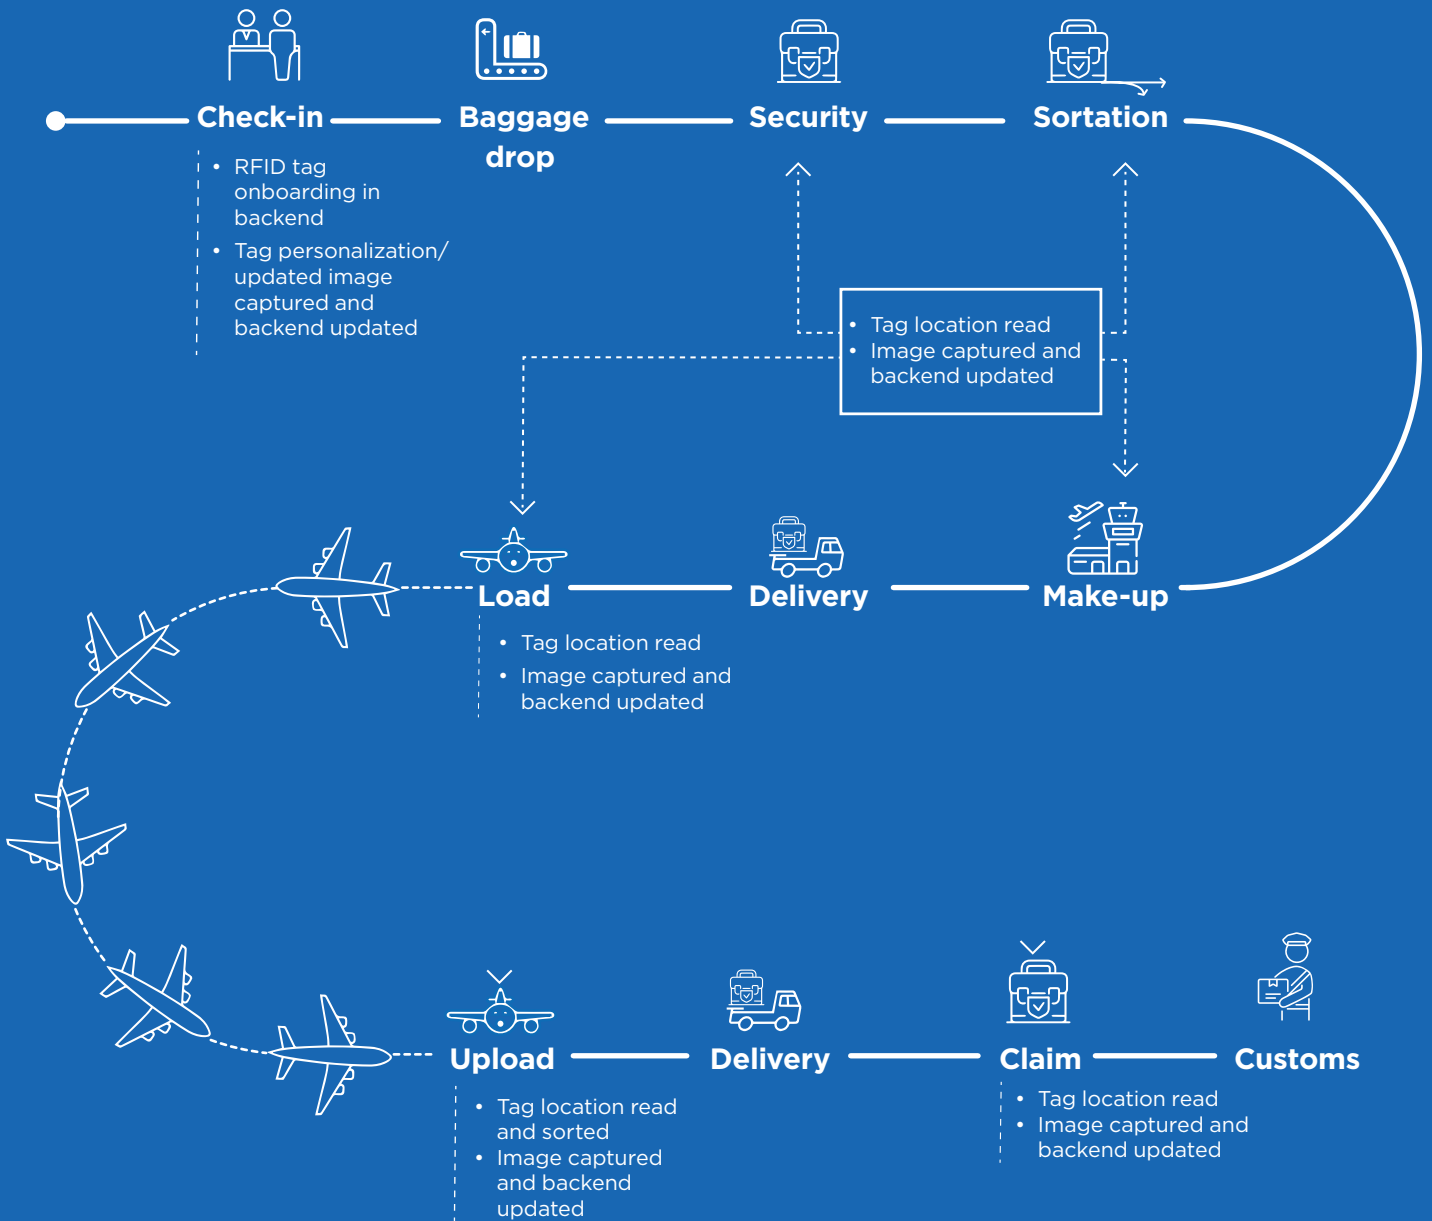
Check-in

Baggage drop

Security

Sortation

- RFID tag onboarding in backend
- Tag personalization/ updated image captured and backend updated

- Tag location read
- Image captured and backend updated

Load

Delivery

Make-up

- Tag location read
- Image captured and backend updated

Upload

Delivery

Claim

Customs

- Tag location read and sorted
- Image captured and backend updated

- Tag location read
- Image captured and backend updated